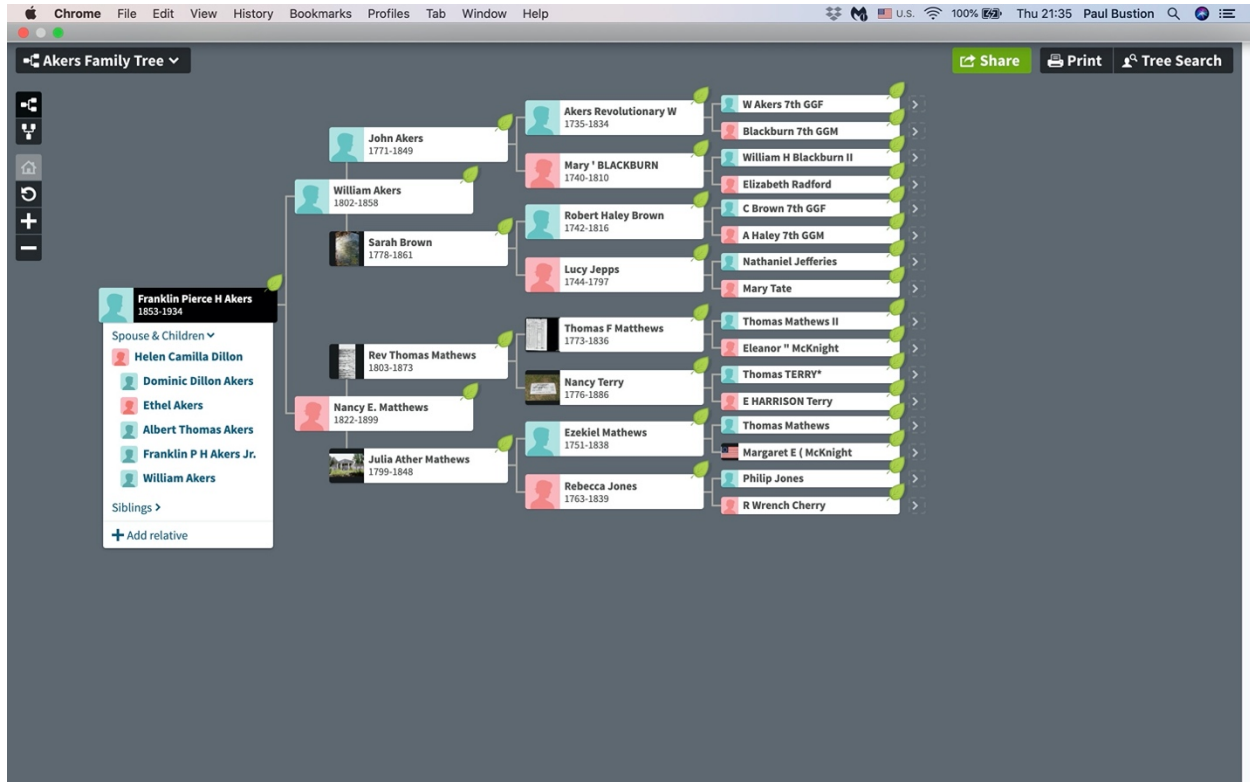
Chrome File Edit View History Bookmarks Profiles Tab Window Help
U.S. 100% Thu 21:35 Paul Bustion

Akers Family Tree

Share Print Tree Search

Franklin Pierce H Akers
1853-1934

Spouse & Children
Helen Camilla Dillon
Dominic Dillon Akers
Ethel Akers
Albert Thomas Akers
Franklin P H Akers Jr.
William Akers
Siblings
Add relative

William Akers
1802-1858

Sarah Brown
1778-1861

Rev Thomas Mathews
1803-1873

Nancy E. Matthews
1822-1899

Julia Ather Mathews
1799-1848

John Akers
1771-1849

Akers Revolutionary W
1735-1834

Mary ' BLACKBURN
1740-1810

Robert Haley Brown
1742-1816

Lucy Jepps
1744-1797

Thomas F Matthews
1773-1836

Nancy Terry
1776-1886

Ezekiel Mathews
1751-1838

Rebecca Jones
1763-1839

W Akers 7th GGF
Blackburn 7th GGM
William H Blackburn II
Elizabeth Radford
C Brown 7th GGF
A Haley 7th GGM
Nathaniel Jefferies
Mary Tate
Thomas Mathews II
Eleanor '' McKnight
Thomas TERRY*
E HARRISON Terry
Thomas Mathews
Margaret E ( McKnight
Philip Jones
R Wrench Cherry